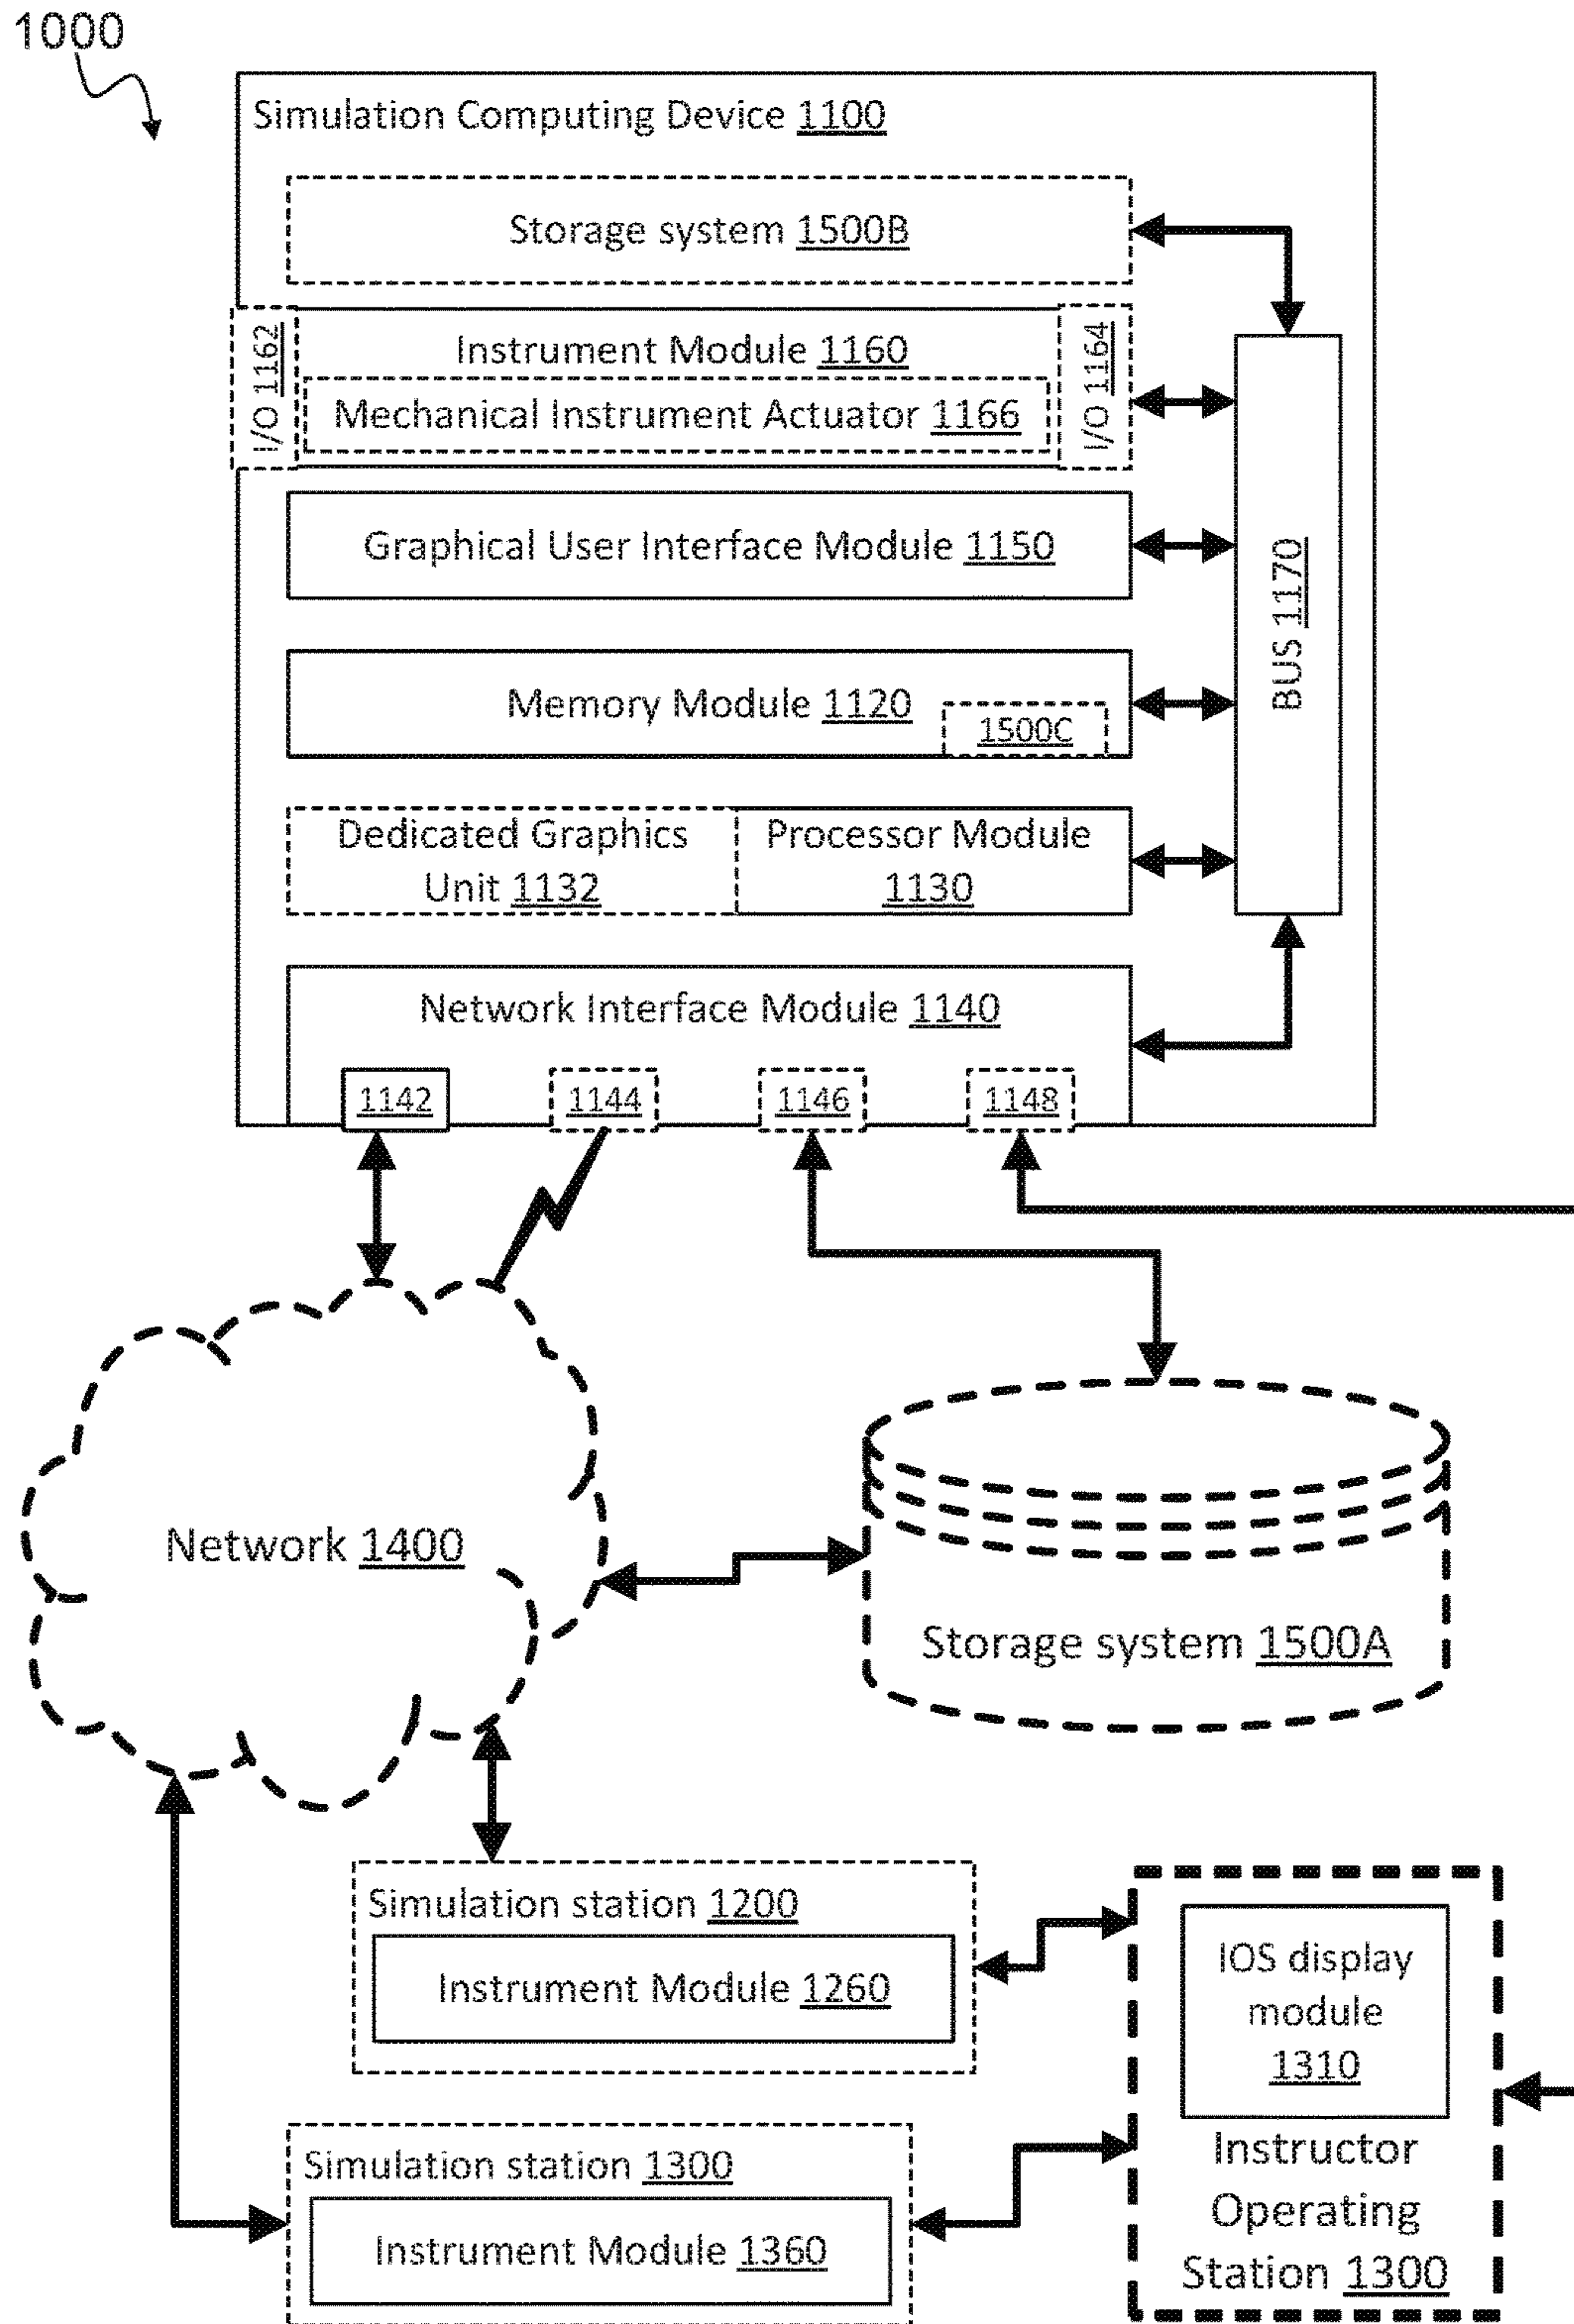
1000

Simulation Computing Device 1100

Storage system 1500B

I/O 1162

Instrument Module 1160

Mechanical Instrument Actuator 1166

I/O 1164

Graphical User Interface Module 1150

BUS 1170

Memory Module 1120

1500C

Dedicated Graphics Unit 1132

Processor Module 1130

Network Interface Module 1140

1142

1144

1146

1148

Network 1400

Storage system 1500A

Simulation station 1200

Instrument Module 1260

IOS display module 1310

Instructor Operating Station 1300

Simulation station 1300

Instrument Module 1360